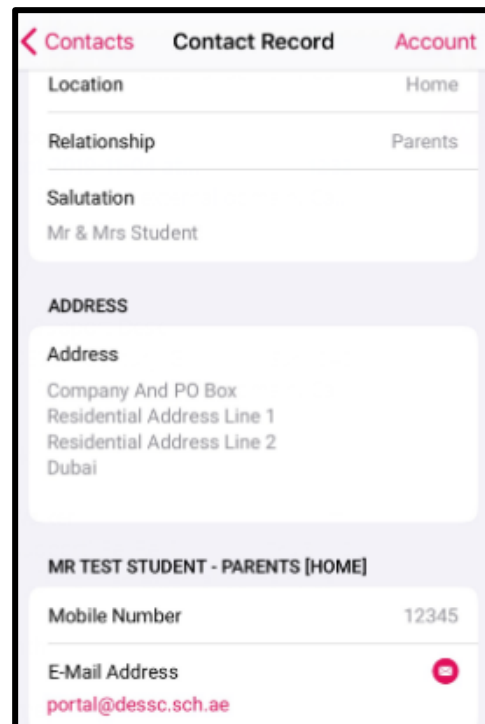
< Contacts
Contact Record
Account

Location
Home

Relationship
Parents

Salutation
Mr & Mrs Student

ADDRESS

Address
Company And PO Box
Residential Address Line 1
Residential Address Line 2
Dubai

MR TEST STUDENT - PARENTS [HOME]

Mobile Number
12345

E-Mail Address
portal@dessc.sch.ae